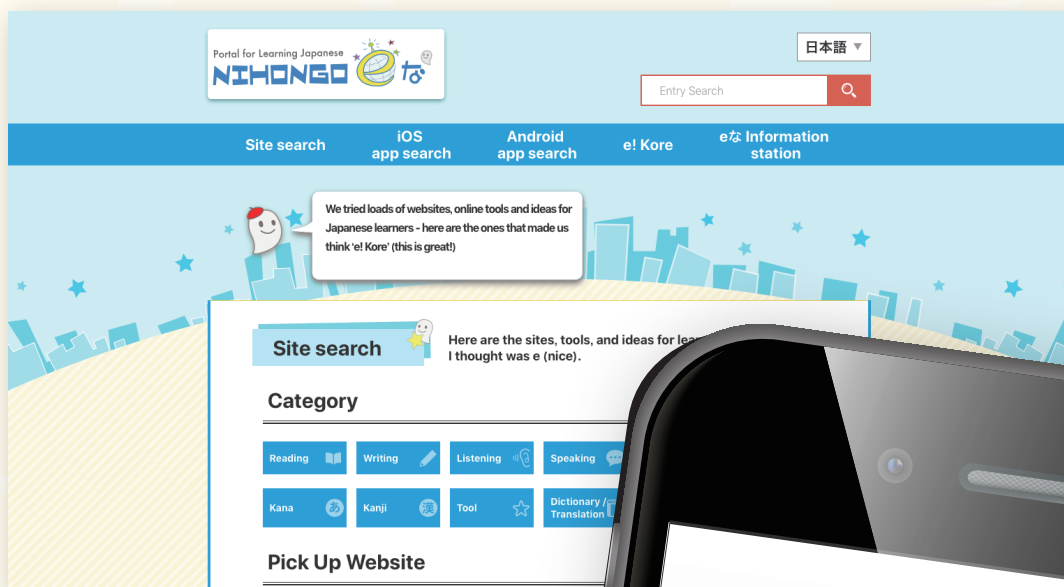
Portal for Learning Japanese
NIHONGO eな

日本語 ▼

Entry Search

Site search
iOS app search
Android app search
e! Kore
eな Information station

We tried loads of websites, online tools and ideas for Japanese learners - here are the ones that made us think 'e! Kore' (this is great!)

Site search

Here are the sites, tools, and ideas for lea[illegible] I thought was e (nice).

Category

Reading
Writing
Listening
Speaking
Kana
あ
Kanji
Tool
Dictionary / Translation

Pick Up Website